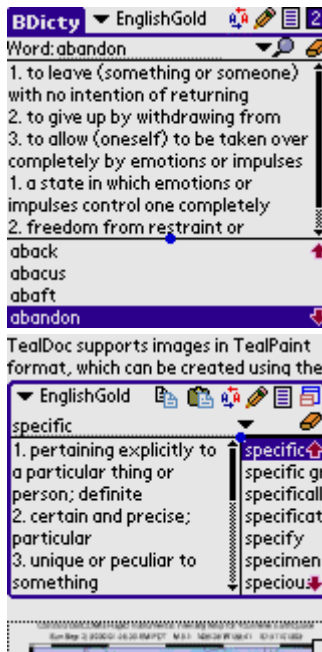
BDicty ▼ EnglishGold 2
Word: abandon

1. to leave (something or someone) with no intention of returning
2. to give up by withdrawing from
3. to allow (oneself) to be taken over completely by emotions or impulses
1. a state in which emotions or impulses control one completely
2. freedom from restraint or

aback
abacus
abaft
abandon

TealDoc supports images in TealPaint format, which can be created using the

▼ EnglishGold
specific

1. pertaining explicitly to a particular thing or person; definite
2. certain and precise; particular
3. unique or peculiar to something

specific
specific gr
specificall
specificat
specify
specimen
speciou

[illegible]